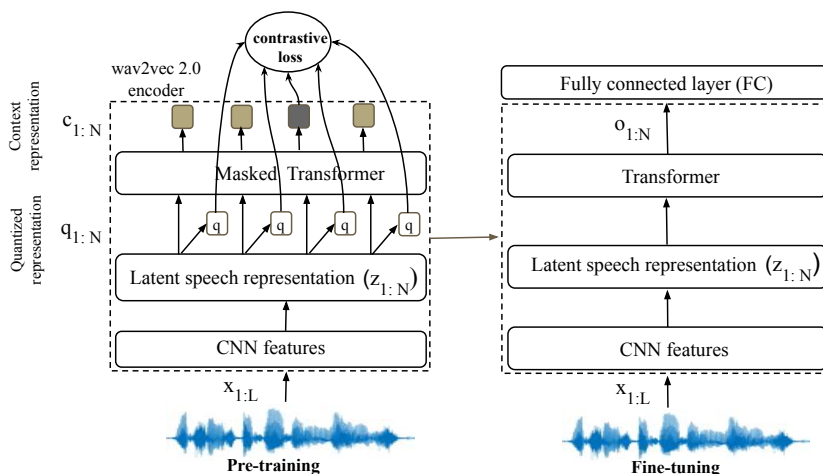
contrastive loss

wav2vec 2.0 encoder

Context representation

$c_{1:N}$

Masked Transformer

Quantized representation

$q_{1:N}$

q

q

q

q

Latent speech representation $(z_{1:N})$

CNN features

$x_{1:L}$

Pre-training

Fully connected layer (FC)

$o_{1:N}$

Transformer

Latent speech representation $(z_{1:N})$

CNN features

$x_{1:L}$

Fine-tuning